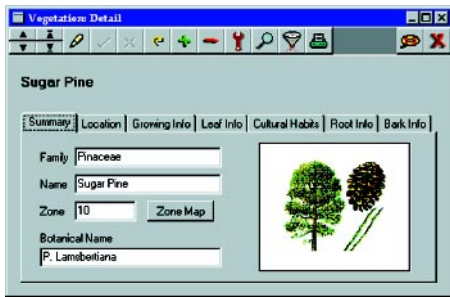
Vegetation Detail

Sugar Pine

Summary | Location | Growing Info | Leaf Info | Cultural Habits | Root Info | Bark Info

Family Pinaceae

Name Sugar Pine

Zone 10

Zone Map

Botanical Name

P. Lambertiana